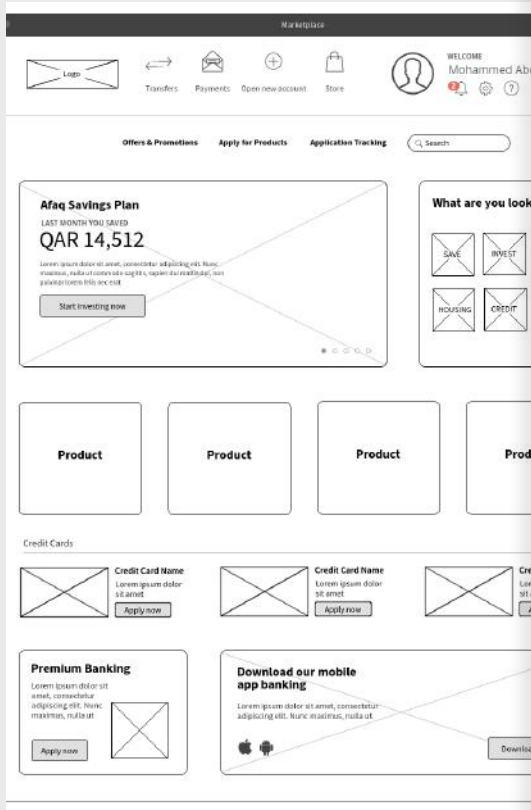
Marketplace

Logo

Transfers Payments Open new account Store

WELCOME
Mohammed Ab

2

Offers & Promotions Apply for Products Application Tracking Search

Afaq Savings Plan
LAST MONTH YOU SAVED
QAR 14,512
Lorem ipsum dolor sit amet, consectetur adipiscing elit. Nunc maximus, nulla ut commodo sagittis, sapien dui mattis dui, non pulvinar lorem felis nec erat

Start investing now

What are you look

SAVE INVEST
HOUSING CREDIT

Product Product Product Prod

Credit Cards

Credit Card Name
Lorem ipsum dolor sit amet
Apply now

Credit Card Name
Lorem ipsum dolor sit amet
Apply now

Cre
Lor
sit

Premium Banking
Lorem ipsum dolor sit amet, consectetur adipiscing elit. Nunc maximus, nulla ut
Apply now

Download our mobile app banking
Lorem ipsum dolor sit amet, consectetur adipiscing elit. Nunc maximus, nulla ut

Downlo